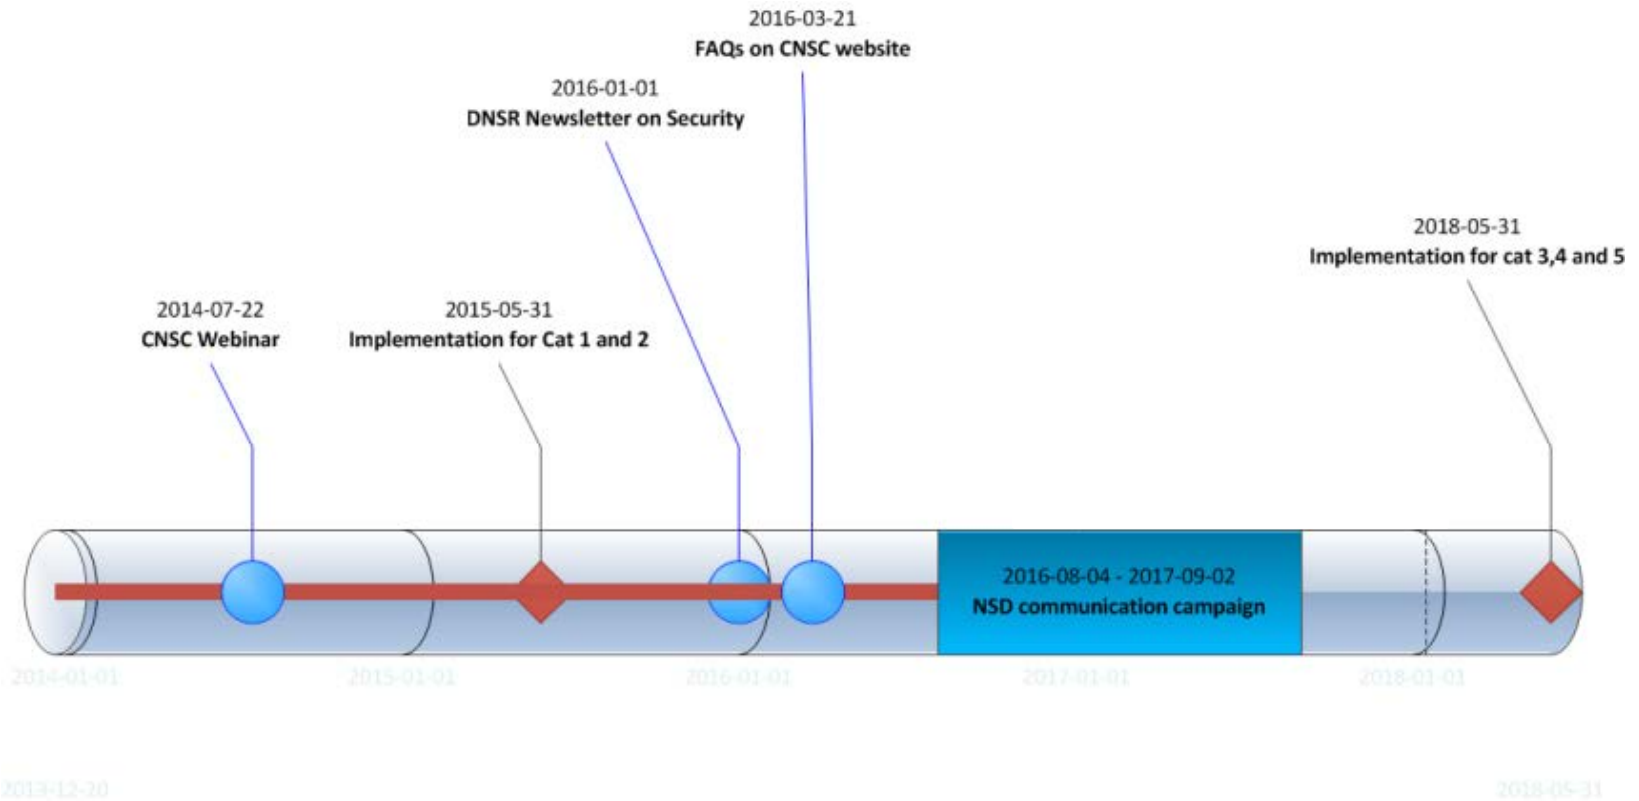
2016-03-21
FAQs on CNSC website

2016-01-01
DNSR Newsletter on Security

2018-05-31
Implementation for cat 3,4 and 5

2014-07-22
CNSC Webinar

2015-05-31
Implementation for Cat 1 and 2

2016-08-04 - 2017-09-02
NSD communication campaign

2014-01-01
2015-01-01
2016-01-01
2017-01-01
2018-01-01

2013-12-20
2018-05-31